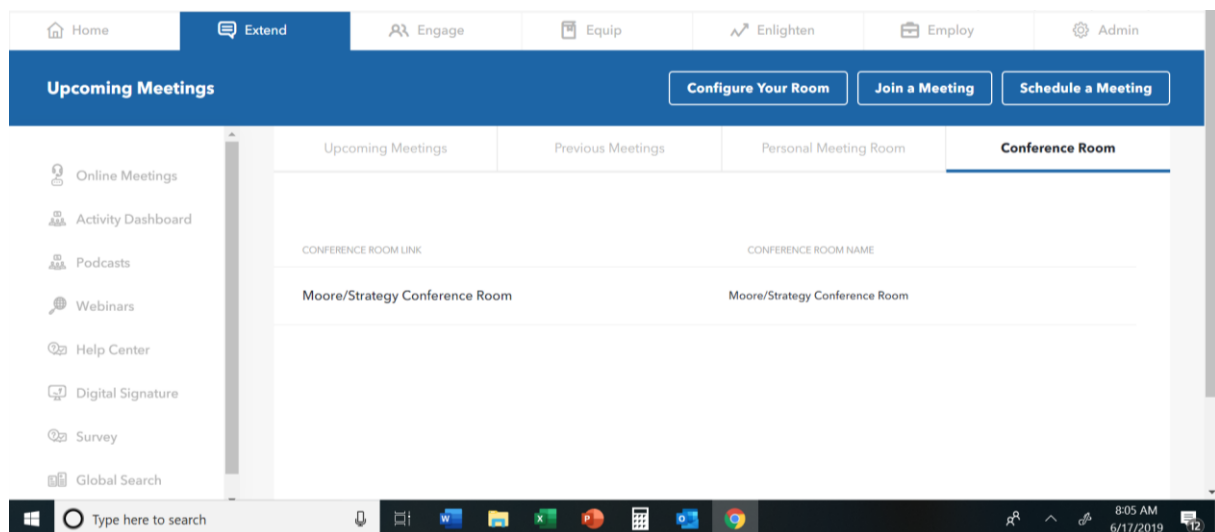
Home Extend Engage Equip Enlighten Employ Admin

Upcoming Meetings

Configure Your Room Join a Meeting Schedule a Meeting

Online Meetings
Activity Dashboard
Podcasts
Webinars
Help Center
Digital Signature
Survey
Global Search

Upcoming Meetings Previous Meetings Personal Meeting Room Conference Room

| CONFERENCE ROOM LINK | CONFERENCE ROOM NAME |
|---|---|
| Moore/Strategy Conference Room | Moore/Strategy Conference Room |

Type here to search

8:05 AM
6/17/2019
12